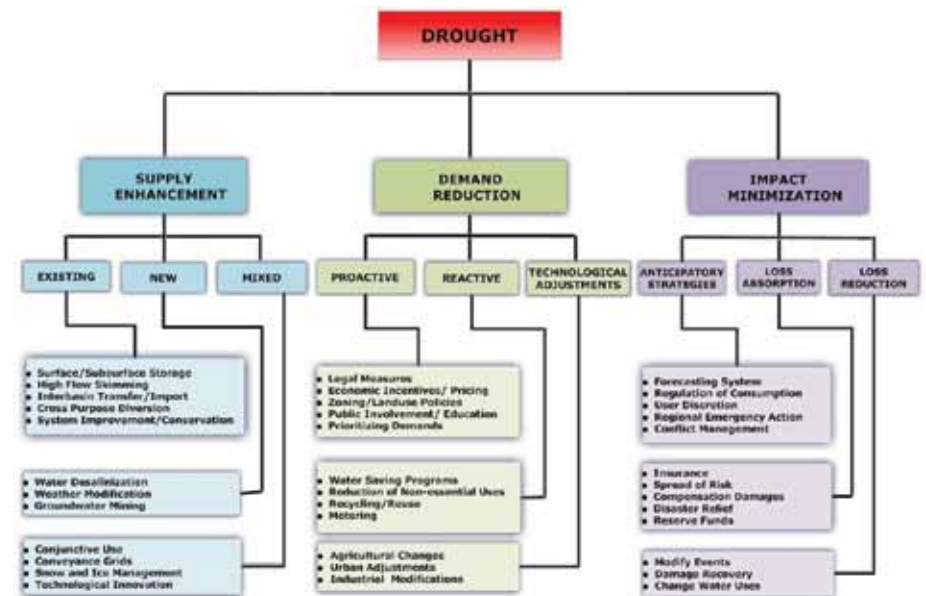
DROUGHT

SUPPLY ENHANCEMENT

DEMAND REDUCTION

IMPACT MINIMIZATION

EXISTING

NEW

MIXED

PROACTIVE

REACTIVE

TECHNOLOGICAL ADJUSTMENTS

ANTICIPATORY STRATEGIES

LOSS ABSORPTION

LOSS REDUCTION

- Surface/Subsurface Storage
- High Flow Skimming
- Interbasin Transfer/Import
- Cross Purpose Diversion
- System Improvement/Conservation

- Water Desalinization
- Weather Modification
- Groundwater Mining

- Conjunctive Use
- Conveyance Grids
- Snow and Ice Management
- Technological Innovation

- Legal Measures
- Economic Incentives/ Pricing
- Zoning/Landuse Policies
- Public Involvement/ Education
- Prioritizing Demands

- Water Saving Programs
- Reduction of Non-essential Uses
- Recycling/Reuse
- Metering

- Agricultural Changes
- Urban Adjustments
- Industrial Modifications

- Forecasting System
- Regulation of Consumption
- User Discretion
- Regional Emergency Action
- Conflict Management

- Insurance
- Spread of Risk
- Compensation Damages
- Disaster Relief
- Reserve Funds

- Modify Events
- Damage Recovery
- Change Water Uses